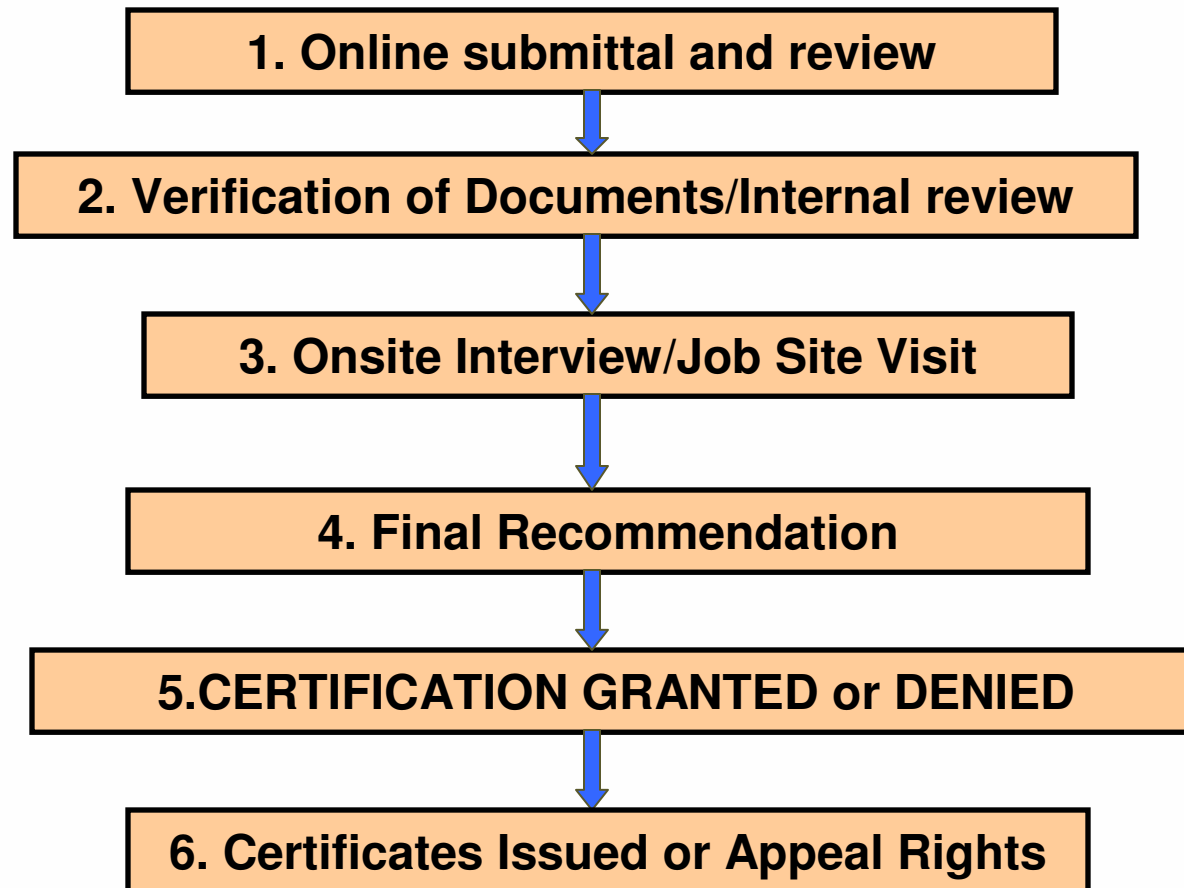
1. Online submittal and review

2. Verification of Documents/Internal review

3. Onsite Interview/Job Site Visit

4. Final Recommendation

5.CERTIFICATION GRANTED or DENIED

6. Certificates Issued or Appeal Rights